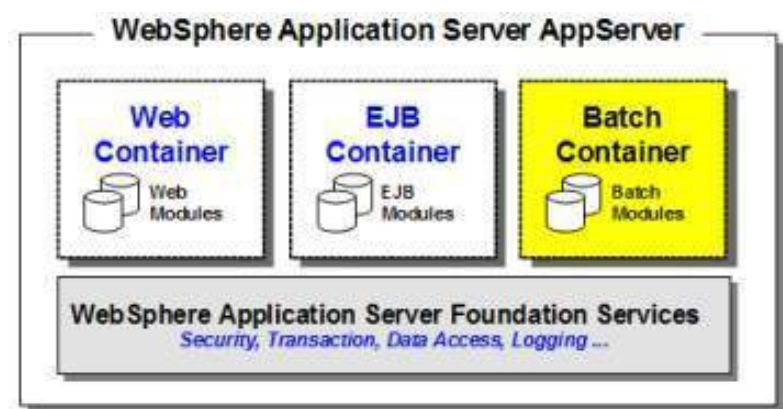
WebSphere Application Server AppServer

Web Container

Web Modules

EJB Container

EJB Modules

Batch Container

Batch Modules

WebSphere Application Server Foundation Services

Security, Transaction, Data Access, Logging ...